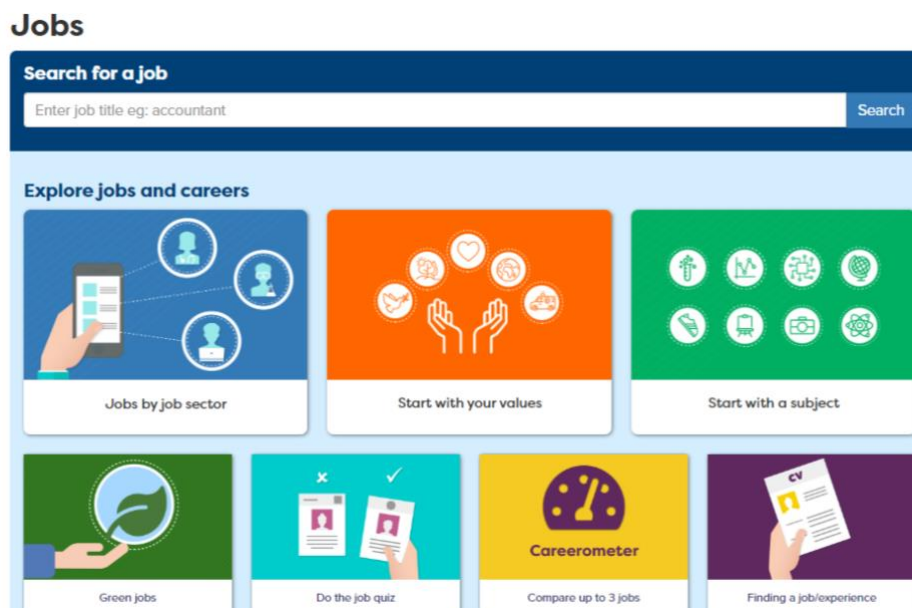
Jobs

Search for a job

Enter job title eg: accountant

Search

Explore jobs and careers

Jobs by job sector

Start with your values

Start with a subject

Green jobs

Do the job quiz

Careerometer

Compare up to 3 jobs

CV

Finding a job/experience